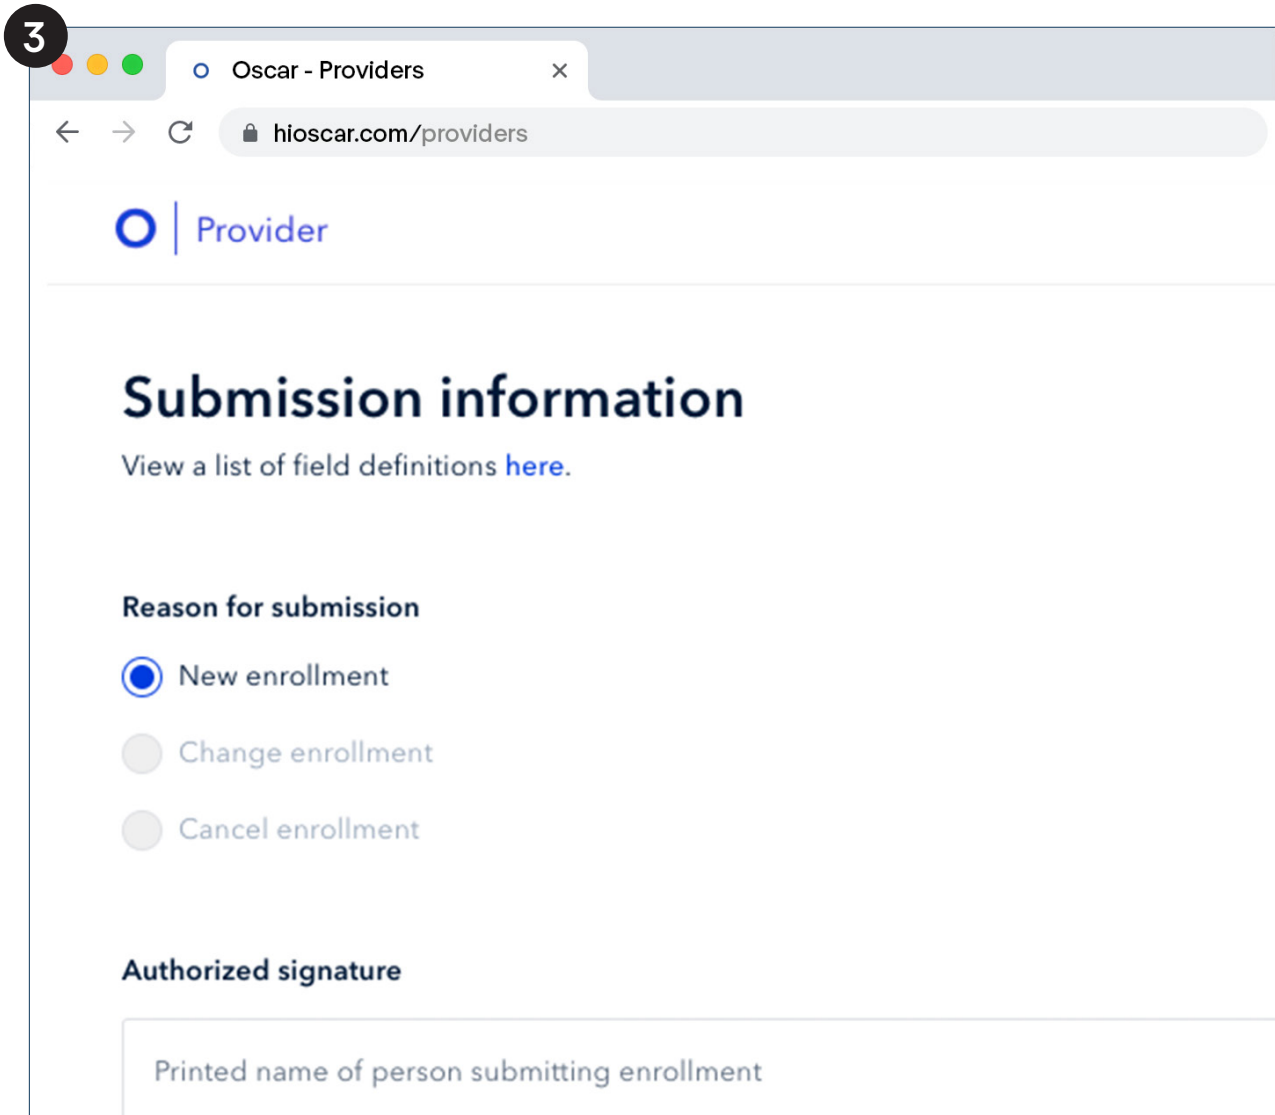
3

Oscar - Providers ×

hioscar.com/providers

Provider

Submission information

View a list of field definitions here.

Reason for submission

New enrollment

Change enrollment

Cancel enrollment

Authorized signature

Printed name of person submitting enrollment